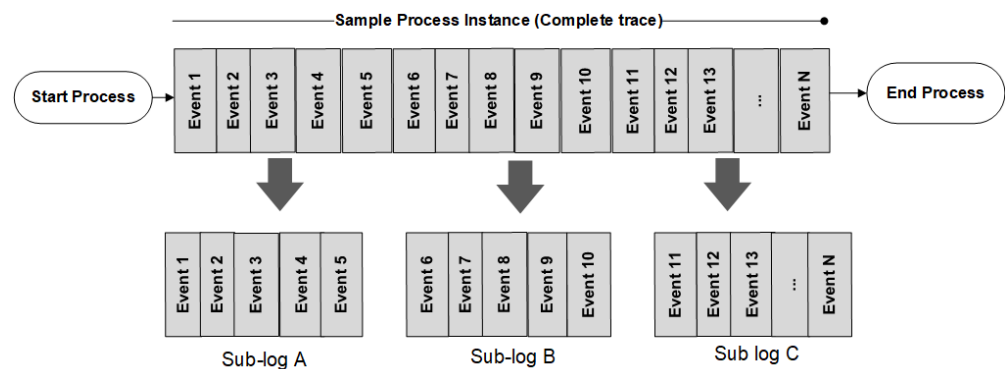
Sample Process Instance (Complete trace)

Start Process

| Event 1 | Event 2 | Event 3 | Event 4 | Event 5 | Event 6 | Event 7 | Event 8 | Event 9 | Event 10 | Event 11 | Event 12 | Event 13 | ... | Event N |
|---|---|---|---|---|---|---|---|---|---|---|---|---|---|---|

End Process

| Event 1 | Event 2 | Event 3 | Event 4 | Event 5 |
|---|---|---|---|---|

Sub-log A

| Event 6 | Event 7 | Event 8 | Event 9 | Event 10 |
|---|---|---|---|---|

Sub-log B

| Event 11 | Event 12 | Event 13 | ... | Event N |
|---|---|---|---|---|

Sub log C